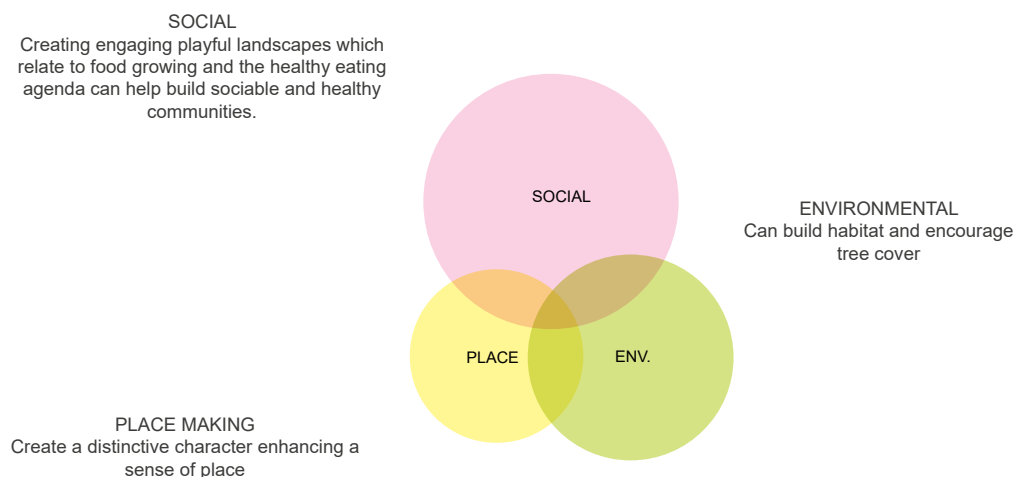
SOCIAL
Creating engaging playful landscapes which relate to food growing and the healthy eating agenda can help build sociable and healthy communities.

SOCIAL

ENVIRONMENTAL
Can build habitat and encourage tree cover

PLACE

ENV.

PLACE MAKING
Create a distinctive character enhancing a sense of place